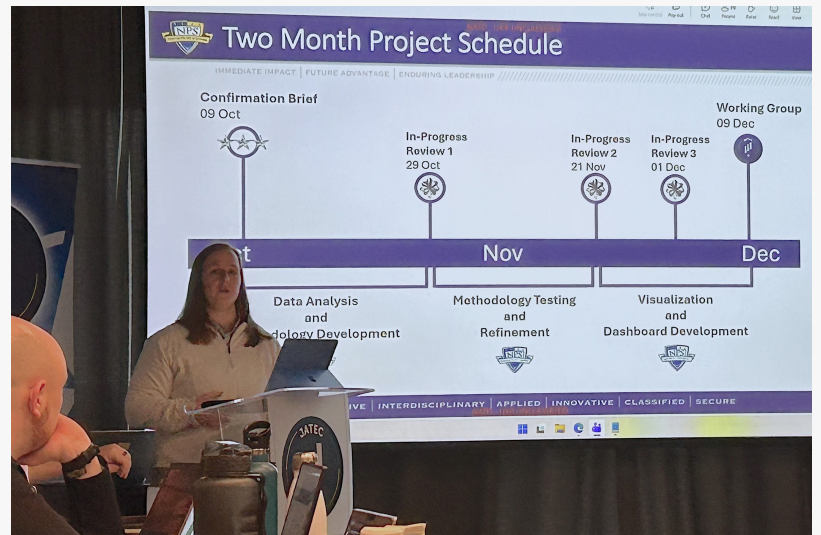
NPS Two Month Project Schedule

IMMEDIATE IMPACT | FUTURE ADVANTAGE | ENDURING LEADERSHIP

Confirmation Brief
09 Oct

In-Progress Review 1
29 Oct

In-Progress Review 2
21 Nov

In-Progress Review 3
01 Dec

Working Group
09 Dec

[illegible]t

Nov

Dec

Data Analysis and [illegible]dology Development

Methodology Testing and Refinement

Visualization and Dashboard Development

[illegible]IVE | INTERDISCIPLINARY | APPLIED | INNOVATIVE | CLASSIFIED | SECURE

JATEC